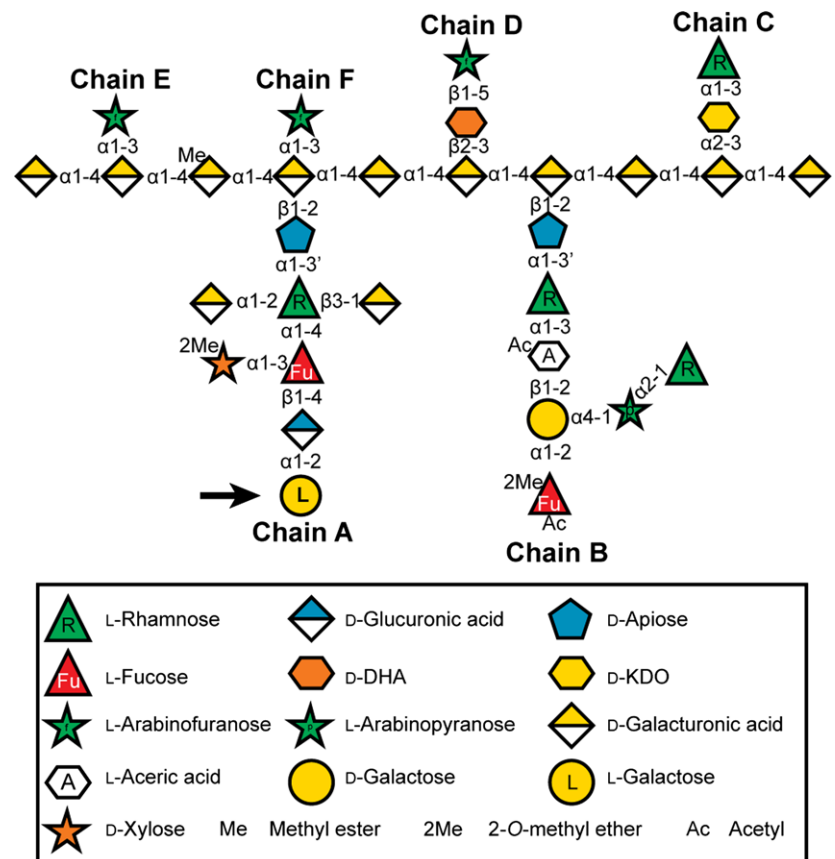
Chain D

Chain C

Chain E

Chain F

R

β1-5

α1-3

α1-3

α1-3

β2-3

α2-3

Me

α1-4 α1-4 α1-4 α1-4 α1-4 α1-4 α1-4 α1-4 α1-4

β1-2

β1-2

α1-3'

α1-3'

α1-2 R β3-1

R

α1-4

α1-3

2Me

α1-3 Fu

Ac A

β1-2

R

β1-4

α2-1

α4-1

α1-2

α1-2

L

2Me

Fu

Ac

Chain A

Chain B

R L-Rhamnose D-Glucuronic acid D-Apiose

Fu L-Fucose D-DHA D-KDO

L-Arabinofuranose L-Arabinopyranose D-Galacturonic acid

A L-Aceric acid D-Galactose L L-Galactose

D-Xylose Me Methyl ester 2Me 2-O-methyl ether Ac Acetyl